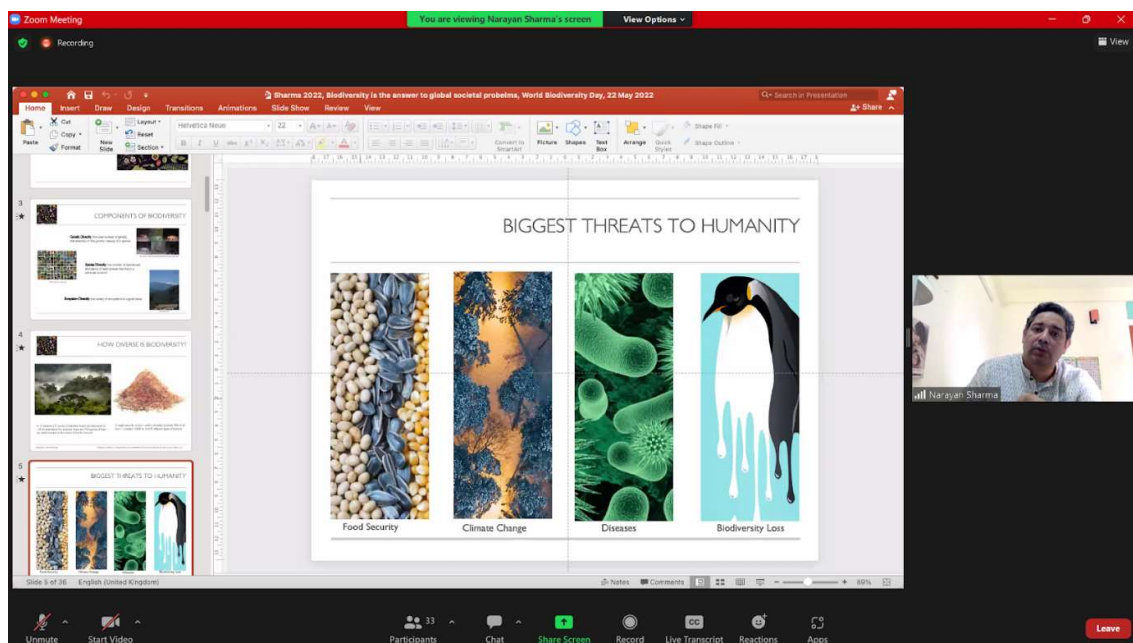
Zoom Meeting
You are viewing Narayan Sharma's screen
View Options
Recording
View

Sharma 2022, Biodiversity is the answer to global societal probelms, World Biodiversity Day, 22 May 2022
Search in Presentation
Home Insert Draw Design Transitions Animations Slide Show Review View
Share
Paste Cut Copy Format New Slide Layout Reset Section
Helvetica Neue 22
Convert to SmartArt Picture Shapes Text Box Arrange Quick Styles Shape Fill Shape Outline

3
COMPONENTS OF BIODIVERSITY
4
HOW DIVERSE IS BIODIVERSITY?
5
BIGGEST THREATS TO HUMANITY

BIGGEST THREATS TO HUMANITY
Food Security
Climate Change
Diseases
Biodiversity Loss

Narayan Sharma

Slide 5 of 36 English (United Kingdom)
Notes Comments 89%

Unmute Start Video Participants 33 Chat Share Screen Record Live Transcript Reactions Apps Leave